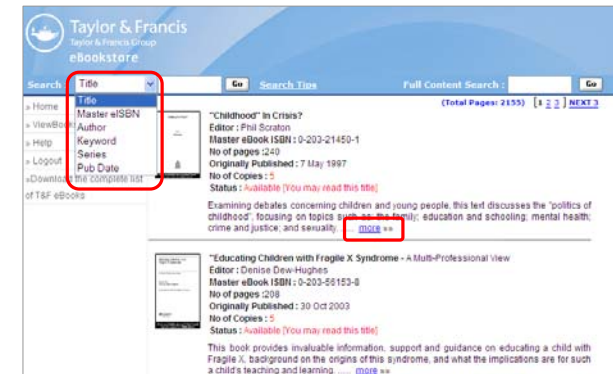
Taylor & Francis
Taylor & Francis Group
eBookstore

Search Title Go Search Tips Full Content Search : Go

Title
Master eISBN
Author
Keyword
Series
Pub Date

» Home
» ViewBo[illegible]
» Help
» Logout
» Download the complete list of T&F eBooks

(Total Pages: 2155) [ 1 2 3 ] NEXT 3

"Childhood" In Crisis?
Editor : Phil Scraton
Master eBook ISBN : 0-203-21450-1
No of pages :240
Originally Published : 7 May 1997
No of Copies : 5
Status : Available [You may read this title]

Examining debates concerning children and young people, this text discusses the "politics of childhood", focusing on topics such as: the family; education and schooling; mental health; crime and justice; and sexuality ..... more »»

"Educating Children with Fragile X Syndrome - A Multi-Professional View
Editor : Denise Dew-Hughes
Master eBook ISBN : 0-203-56153-8
No of pages :208
Originally Published : 30 Oct 2003
No of Copies : 5
Status : Available [You may read this title]

This book provides invaluable information, support and guidance on educating a child with Fragile X, background on the origins of this syndrome, and what the implications are for such a child's teaching and learning. ..... more »»